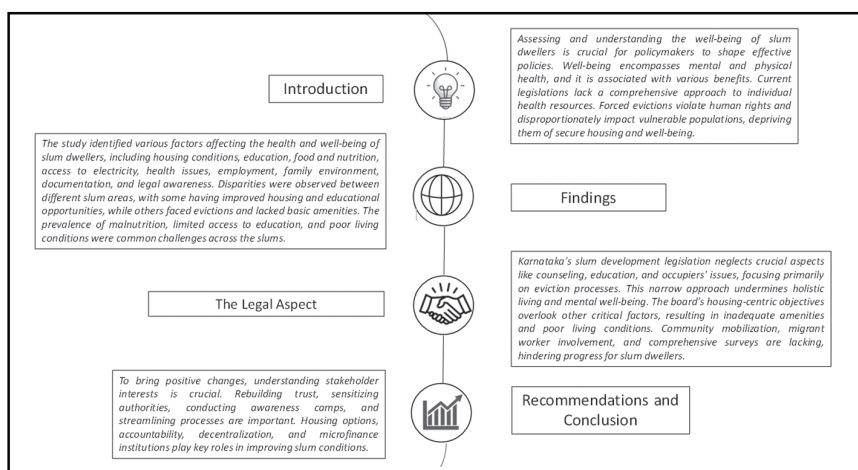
Introduction

Assessing and understanding the well-being of slum dwellers is crucial for policymakers to shape effective policies. Well-being encompasses mental and physical health, and it is associated with various benefits. Current legislations lack a comprehensive approach to individual health resources. Forced evictions violate human rights and disproportionately impact vulnerable populations, depriving them of secure housing and well-being.

The study identified various factors affecting the health and well-being of slum dwellers, including housing conditions, education, food and nutrition, access to electricity, health issues, employment, family environment, documentation, and legal awareness. Disparities were observed between different slum areas, with some having improved housing and educational opportunities, while others faced evictions and lacked basic amenities. The prevalence of malnutrition, limited access to education, and poor living conditions were common challenges across the slums.

Findings

Karnataka's slum development legislation neglects crucial aspects like counseling, education, and occupiers' issues, focusing primarily on eviction processes. This narrow approach undermines holistic living and mental well-being. The board's housing-centric objectives overlook other critical factors, resulting in inadequate amenities and poor living conditions. Community mobilization, migrant worker involvement, and comprehensive surveys are lacking, hindering progress for slum dwellers.

The Legal Aspect

To bring positive changes, understanding stakeholder interests is crucial. Rebuilding trust, sensitizing authorities, conducting awareness camps, and streamlining processes are important. Housing options, accountability, decentralization, and microfinance institutions play key roles in improving slum conditions.

Recommendations and Conclusion